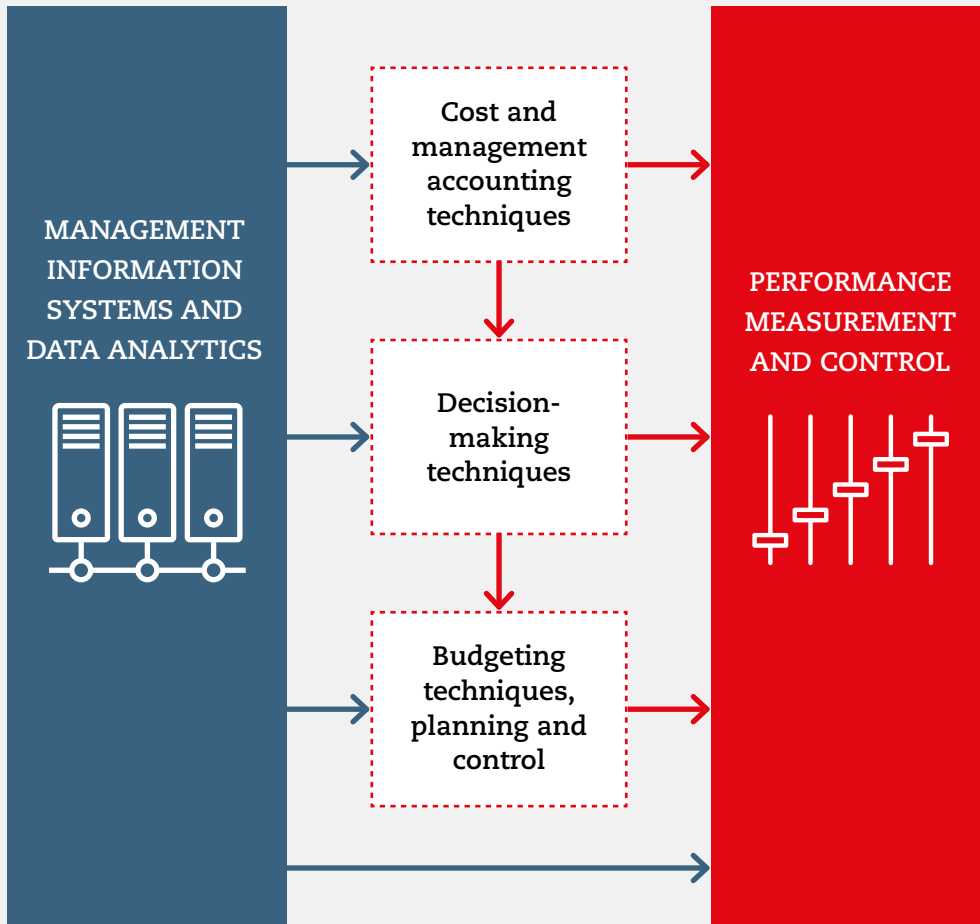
MANAGEMENT INFORMATION SYSTEMS AND DATA ANALYTICS

Cost and management accounting techniques

Decision-making techniques

Budgeting techniques, planning and control

PERFORMANCE MEASUREMENT AND CONTROL